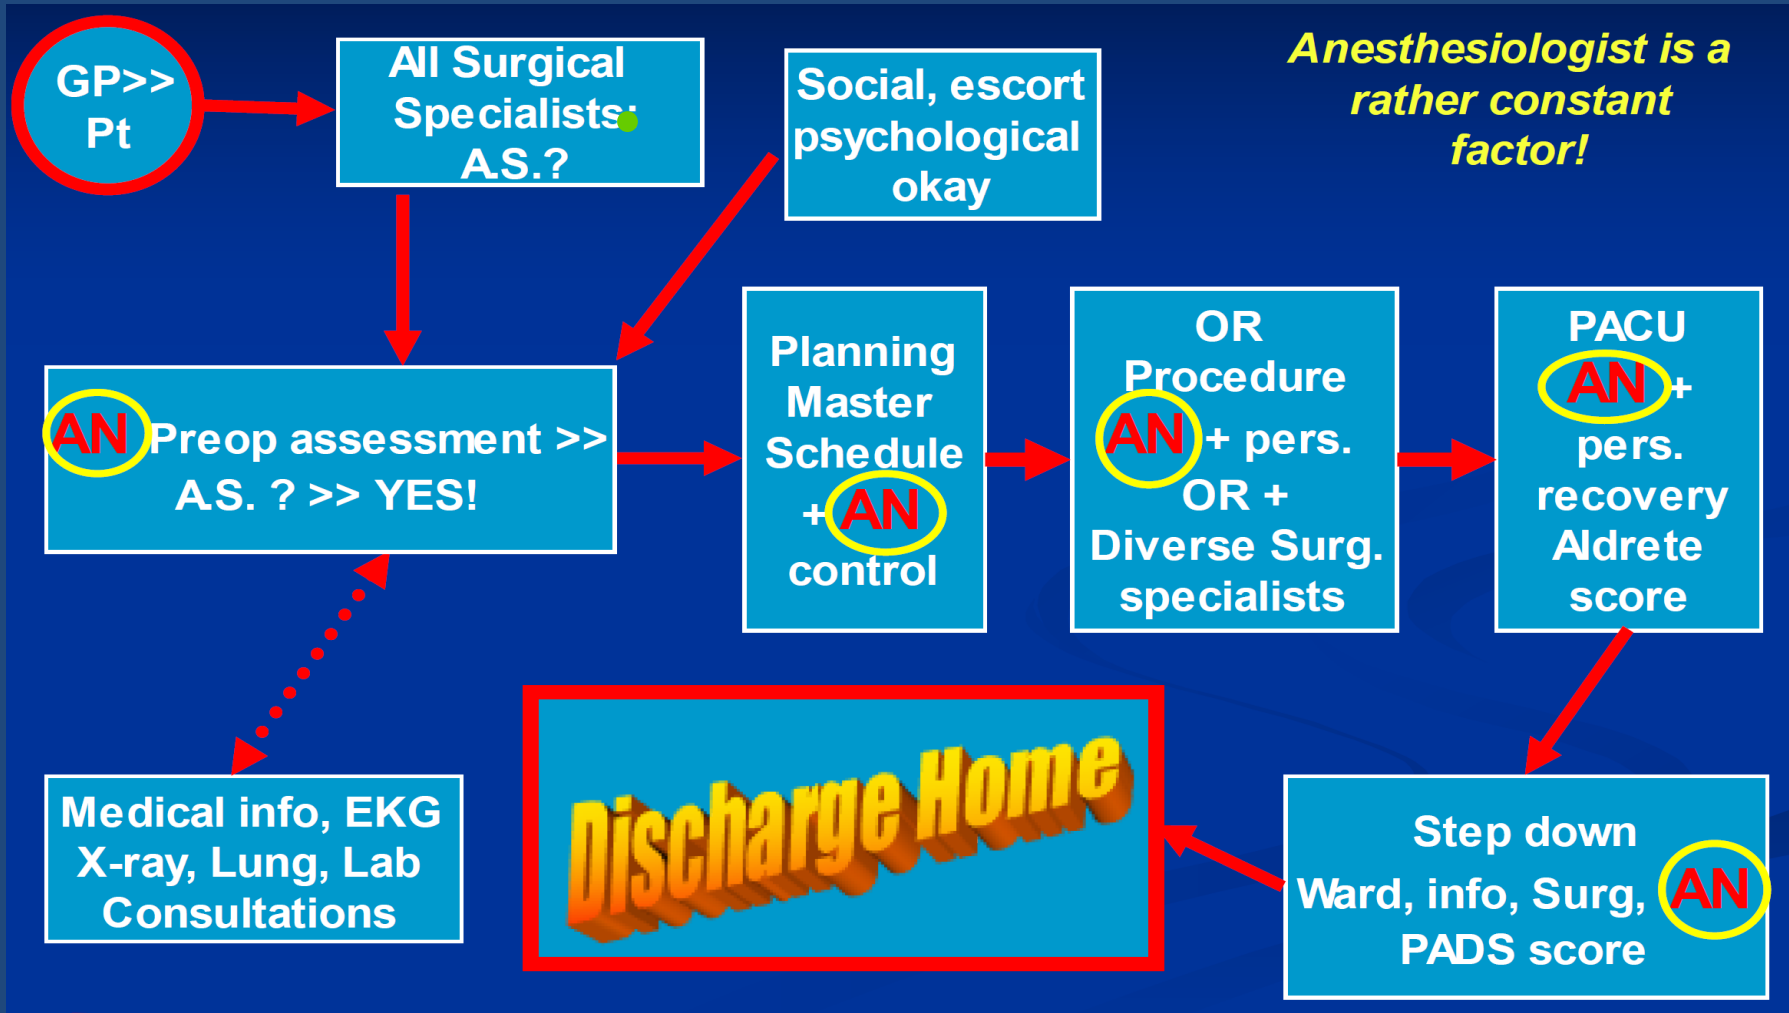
GP>> Pt

All Surgical Specialists: A.S.?

Social, escort psychological okay

Anesthesiologist is a rather constant factor!

AN Preop assessment >> A.S. ? >> YES!

Planning Master Schedule + AN control

OR Procedure AN + pers. OR + Diverse Surg. specialists

PACU AN + pers. recovery Aldrete score

Medical info, EKG X-ray, Lung, Lab Consultations

Discharge Home

Step down Ward, info, Surg, AN PADS score